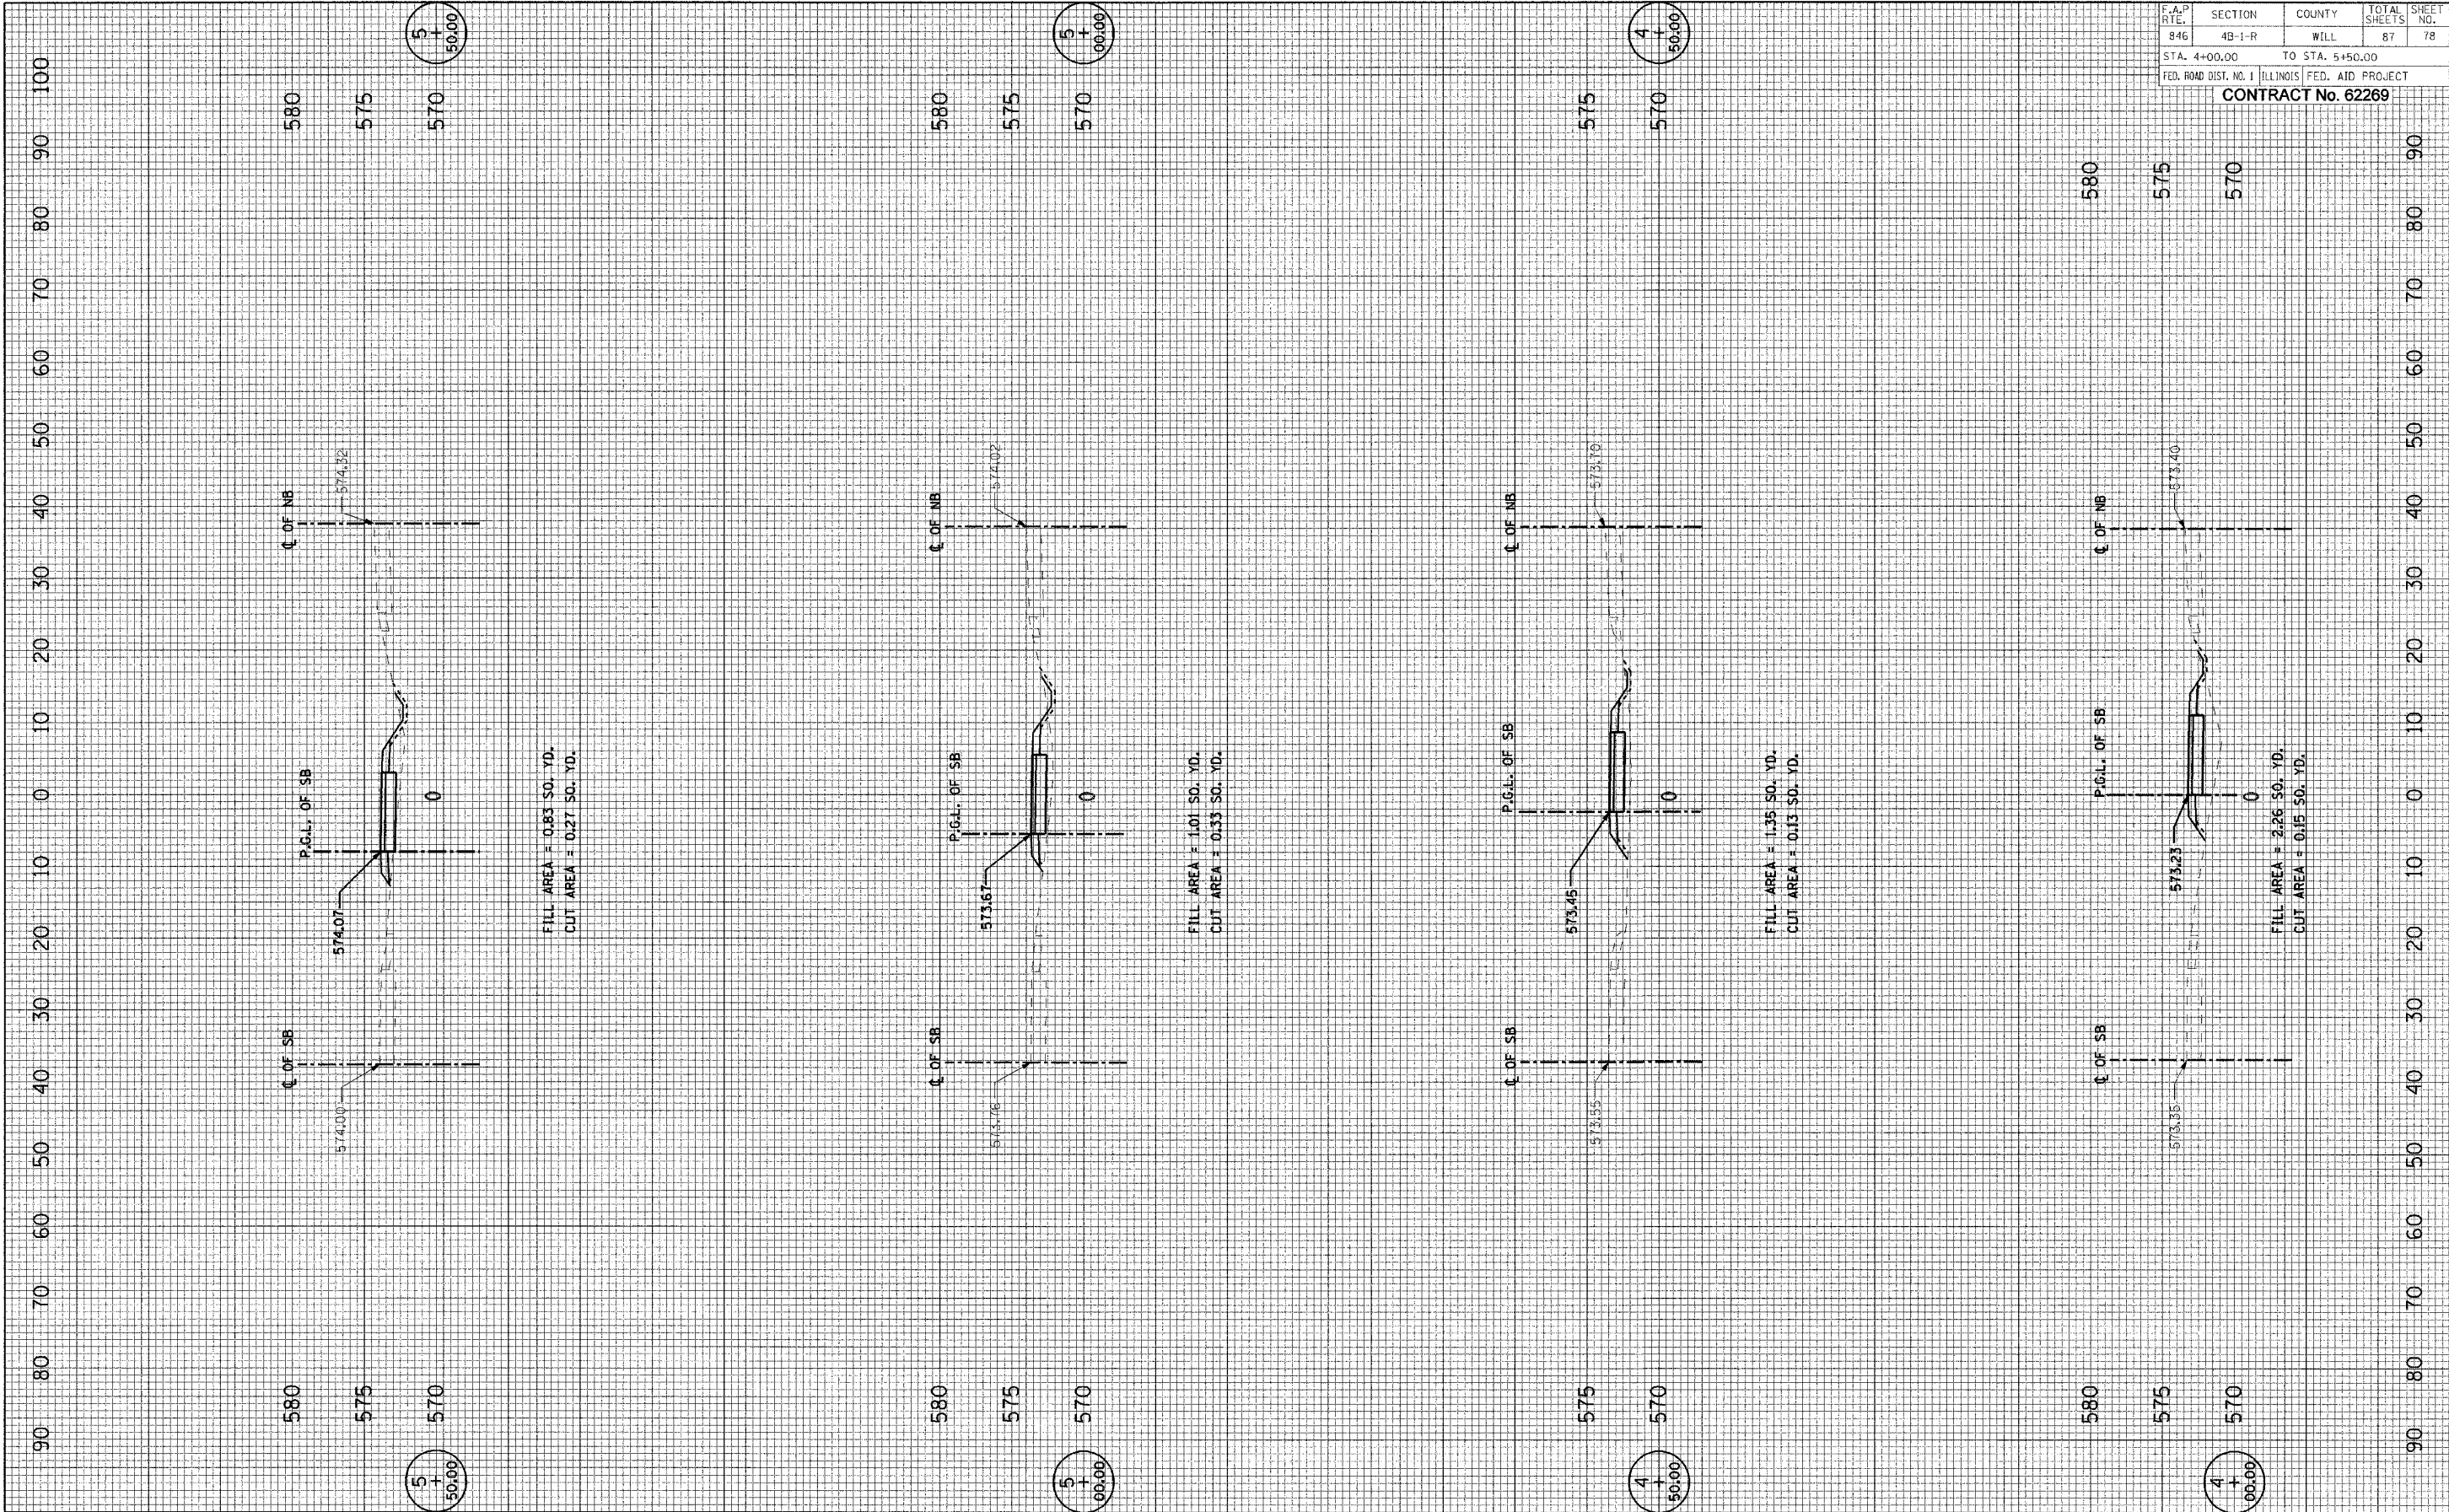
| F.A.P RTE. | SECTION | COUNTY | TOTAL SHEETS | SHEET NO. |
|---|---|---|---|---|
| 846 | 4B-1-R | WILL | 87 | 78 |

STA. 4+00.00 TO STA. 5+50.00

FED. ROAD DIST. NO. 1 | ILLINOIS | FED. AID PROJECT

CONTRACT No. 62269

100 90 80 70 60 50 40 30 20 10 0 10 20 30 40 50 60 70 80 90

5+50.00

580 575 570

℄ OF NB
574.32
P.G.L. OF SB
0
574.07
℄ OF SB
574.00

FILL AREA = 0.83 SQ. YD.
CUT AREA = 0.27 SQ. YD.

580 575 570

5+50.00

5+00.00

580 575 570

℄ OF NB
574.02
P.G.L. OF SB
0
573.67
℄ OF SB
574.76

FILL AREA = 1.01 SQ. YD.
CUT AREA = 0.33 SQ. YD.

580 575 570

5+00.00

4+50.00

575 570

℄ OF NB
573.70
P.G.L. OF SB
0
573.45
℄ OF SB
573.55

FILL AREA = 1.35 SQ. YD.
CUT AREA = 0.13 SQ. YD.

575 570

4+50.00

580 575 570

℄ OF NB
573.40
P.G.L. OF SB
0
573.23
℄ OF SB
573.36

FILL AREA = 2.26 SQ. YD.
CUT AREA = 0.15 SQ. YD.

580 575 570

4+00.00

90 80 70 60 50 40 30 20 10 0 10 20 30 40 50 60 70 80 90